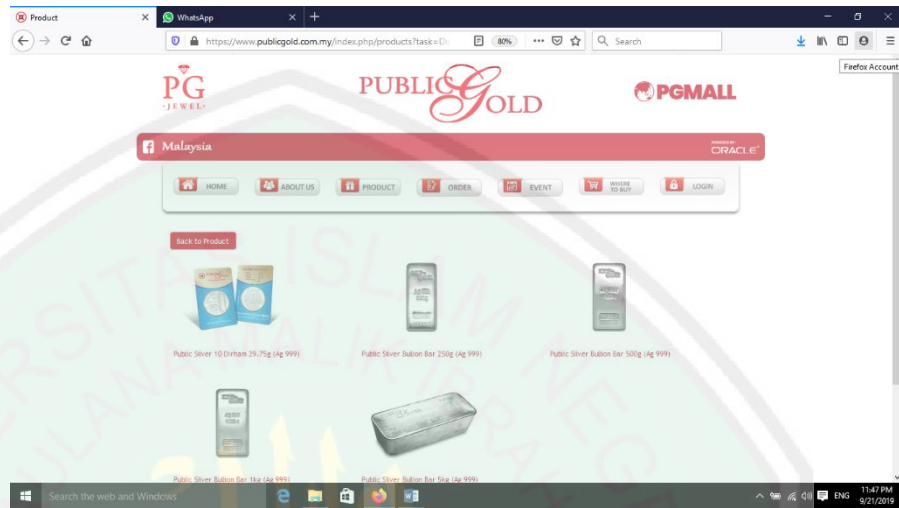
Product
WhatsApp
+
https://www.publicgold.com.my/index.php/products?task=D
80%
Search
Firefox Account

PG
JEWEL

PUBLIC GOLD

PGMALL

Malaysia
POWERED BY ORACLE

HOME
ABOUT US
PRODUCT
ORDER
EVENT
WHERE TO BUY
LOGIN

Back to Product

Public Silver 10 Dirham 29.75g (Ag 999)
Public Silver Bullion Bar 250g (Ag 999)
Public Silver Bullion Bar 500g (Ag 999)
Public Silver Bullion Bar 1kg (Ag 999)
Public Silver Bullion Bar 5kg (Ag 999)

Search the web and Windows
ENG
11:47 PM
9/21/2019